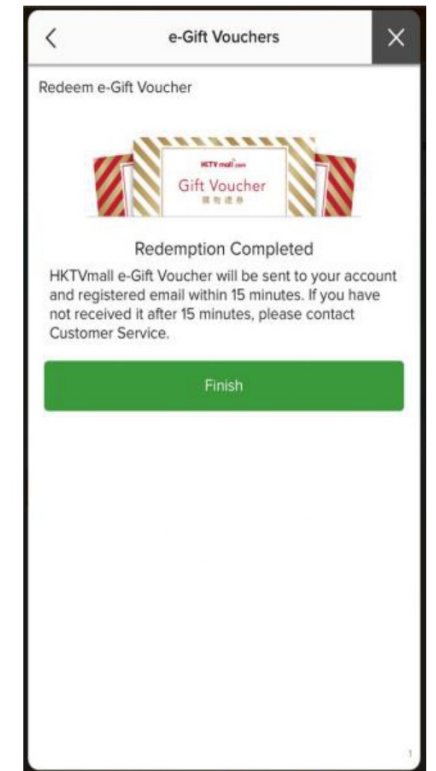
<

e-Gift Vouchers

×

Redeem e-Gift Voucher

HKTVmall.com

Gift Voucher

禮物禮券

Redemption Completed

HKTVmall e-Gift Voucher will be sent to your account and registered email within 15 minutes. If you have not received it after 15 minutes, please contact Customer Service.

Finish

1